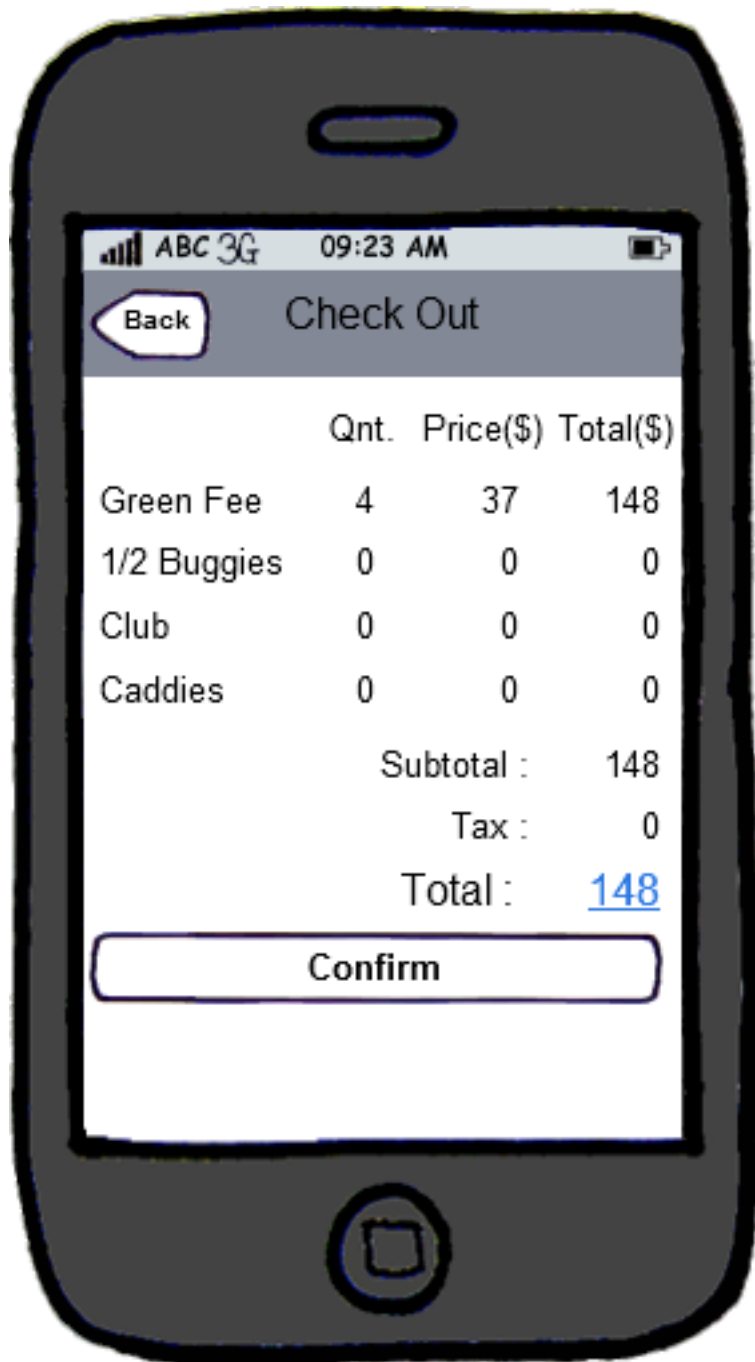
ABC 3G 09:23 AM

Back Check Out

| | Qnt. | Price($) | Total($) |
|---|---|---|---|
| Green Fee | 4 | 37 | 148 |
| 1/2 Buggies | 0 | 0 | 0 |
| Club | 0 | 0 | 0 |
| Caddies | 0 | 0 | 0 |

Subtotal : 148
Tax : 0
Total : 148

Confirm